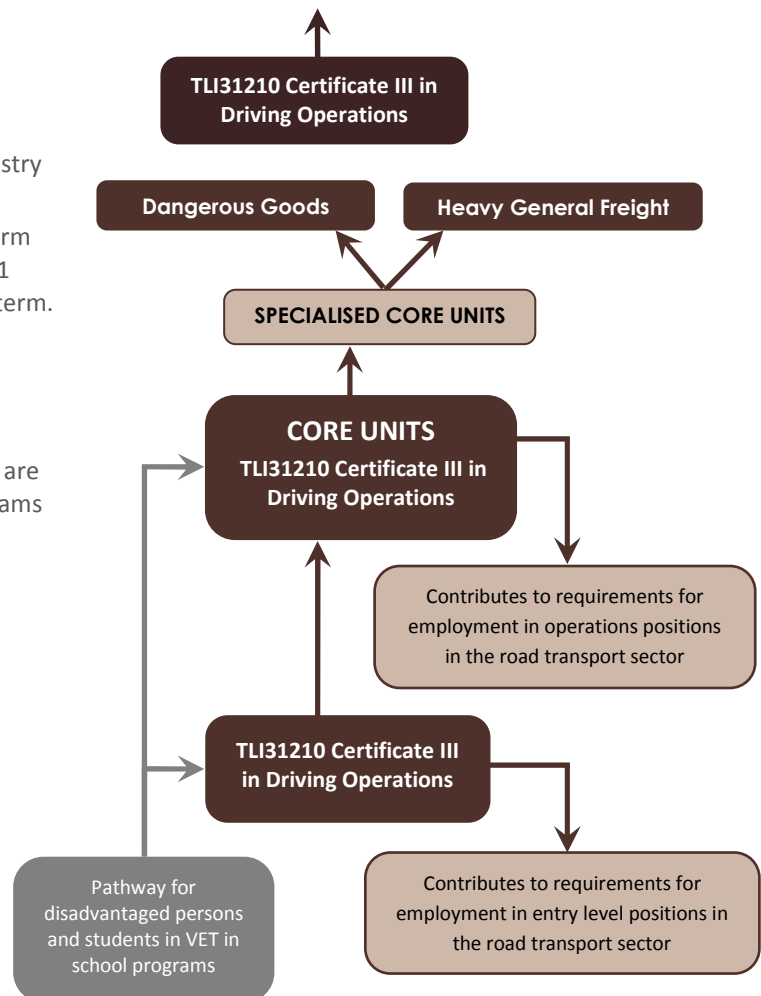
stry

rm
1
term.

are
ams

TLI31210 Certificate III in Driving Operations

Dangerous Goods

Heavy General Freight

SPECIALISED CORE UNITS

CORE UNITS
TLI31210 Certificate III in Driving Operations

Contributes to requirements for employment in operations positions in the road transport sector

TLI31210 Certificate III in Driving Operations

Contributes to requirements for employment in entry level positions in the road transport sector

Pathway for disadvantaged persons and students in VET in school programs